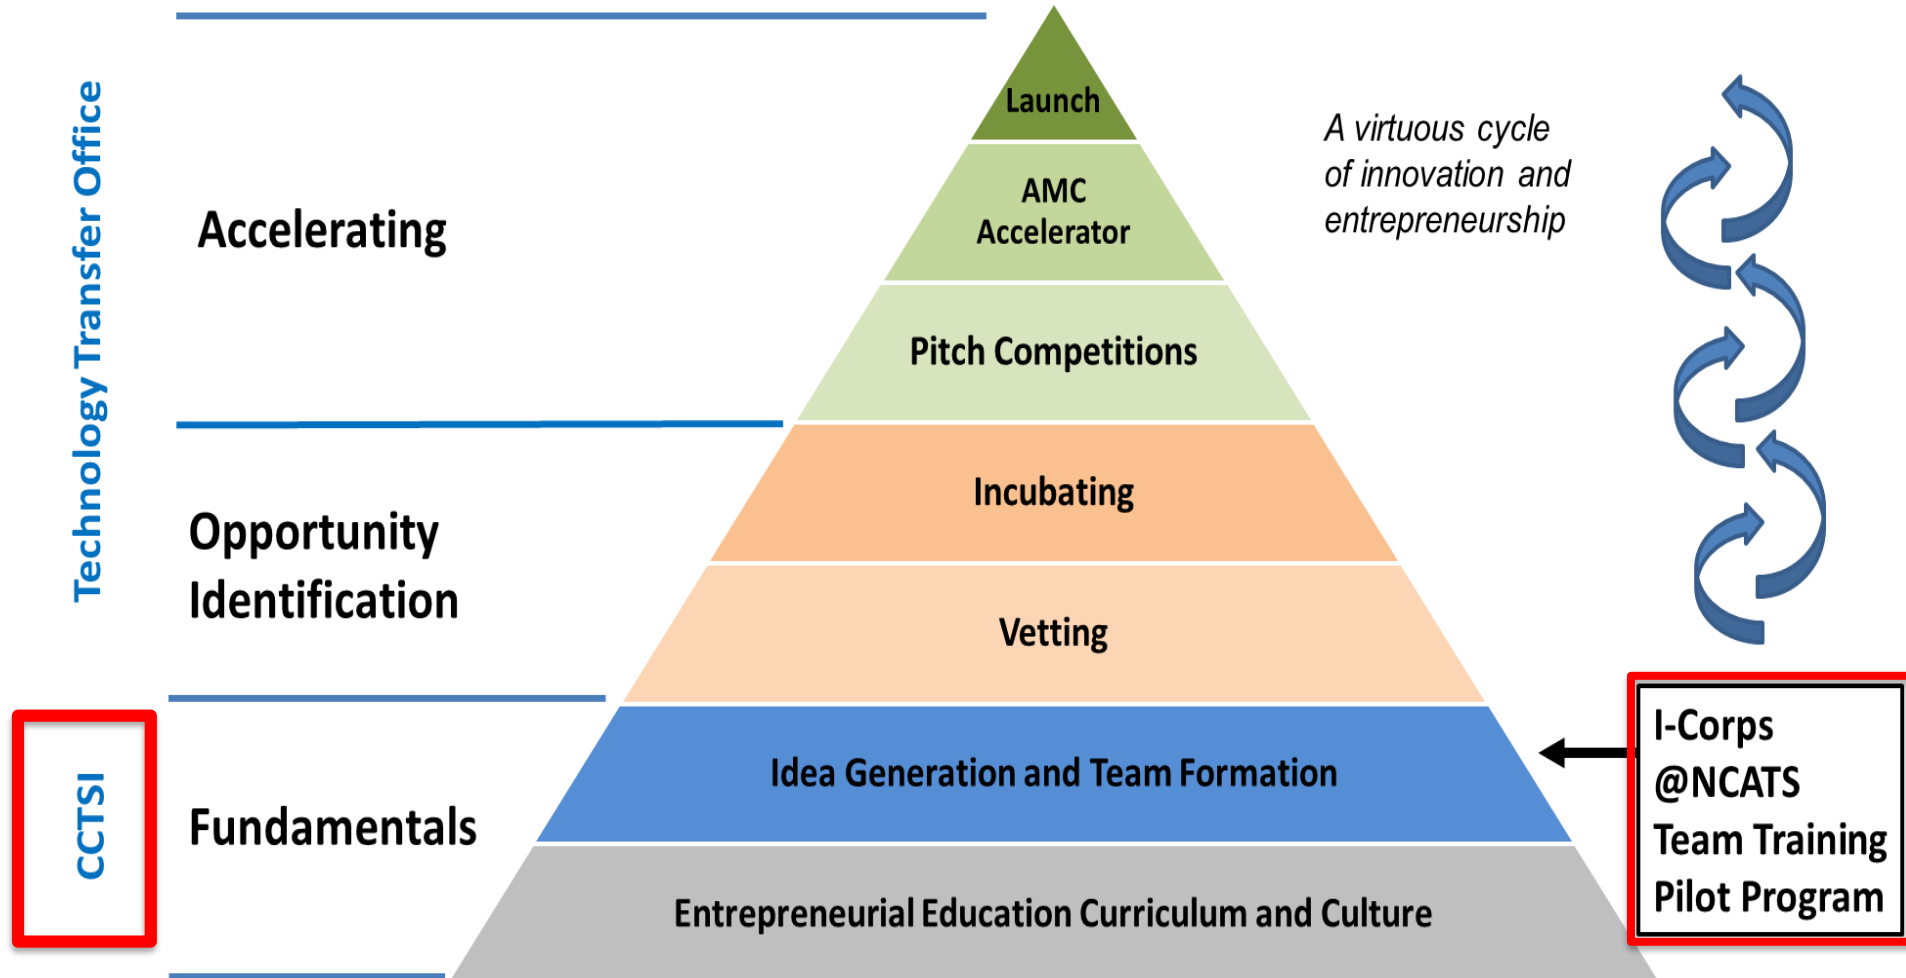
Technology Transfer Office

Accelerating

Opportunity Identification

CCTSI

Fundamentals

Launch

AMC Accelerator

Pitch Competitions

Incubating

Vetting

Idea Generation and Team Formation

Entrepreneurial Education Curriculum and Culture

A virtuous cycle of innovation and entrepreneurship

I-Corps @NCATS Team Training Pilot Program